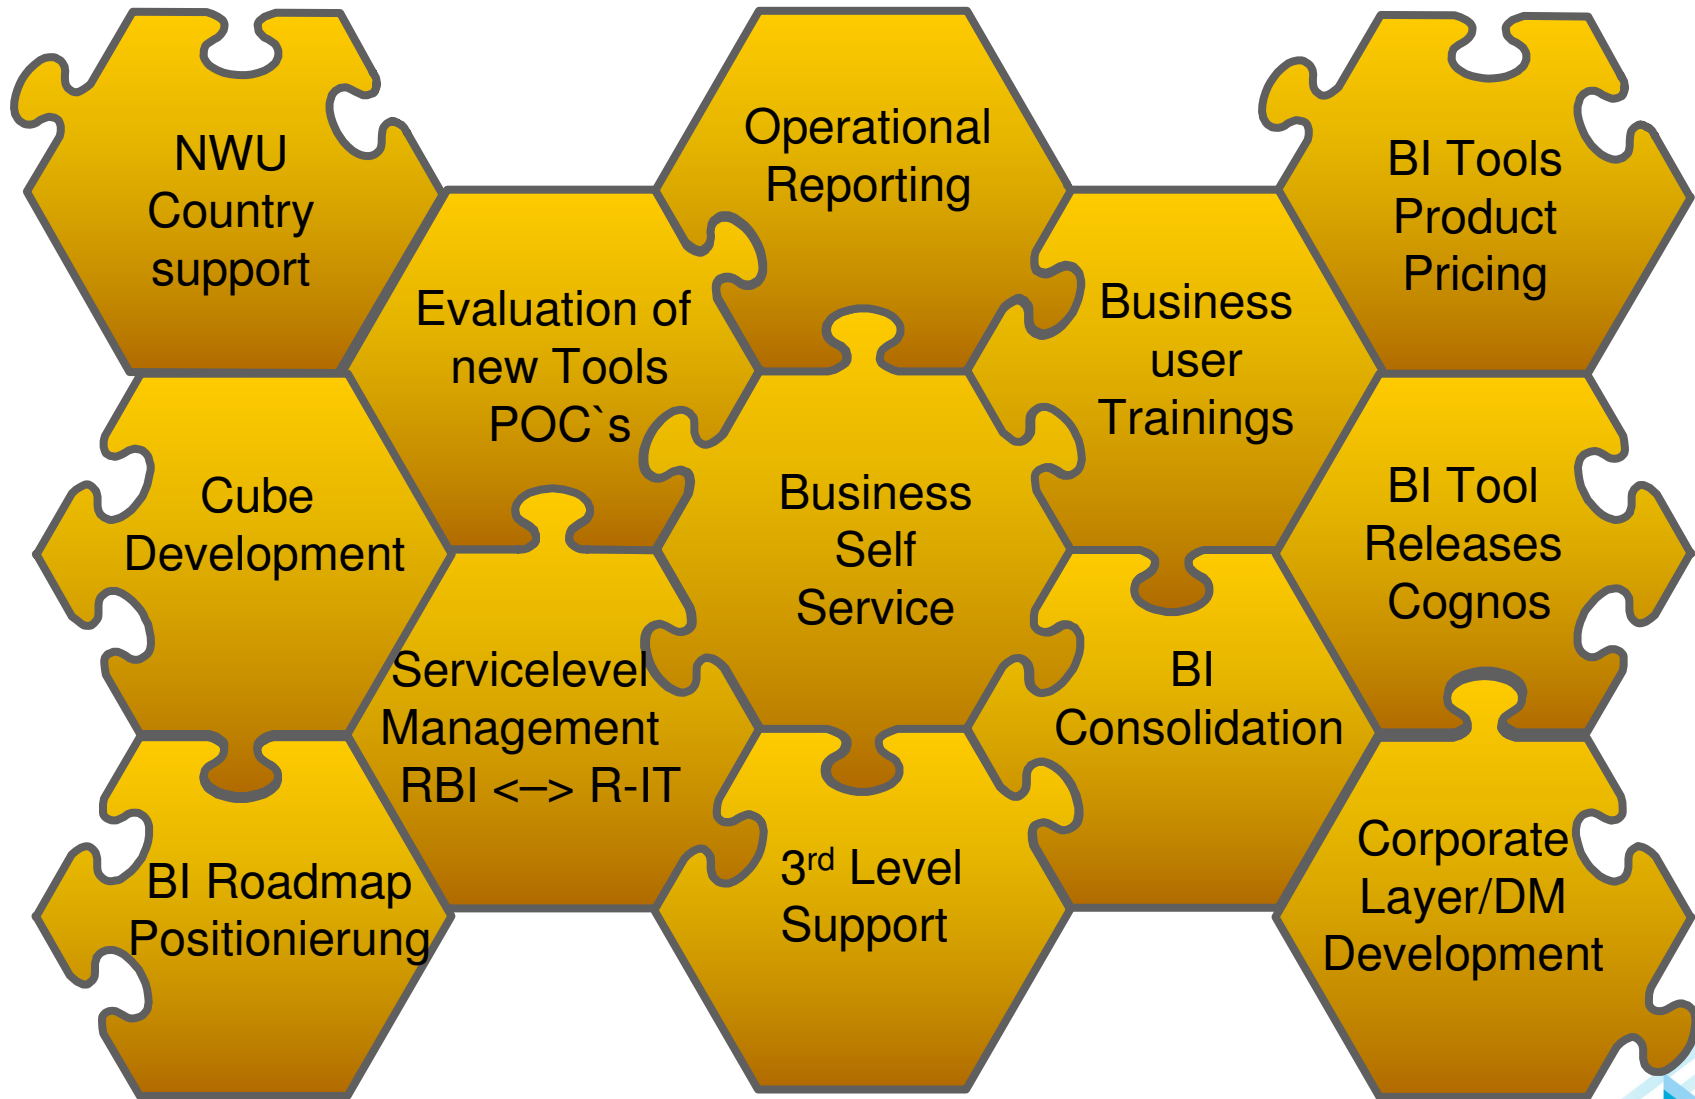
NWU Country support

Operational Reporting

BI Tools Product Pricing

Evaluation of new Tools POC`s

Business user Trainings

Cube Development

Business Self Service

BI Tool Releases Cognos

Servicelevel Management RBI <–> R-IT

BI Consolidation

BI Roadmap Positionierung

3$^{rd}$ Level Support

Corporate Layer/DM Development